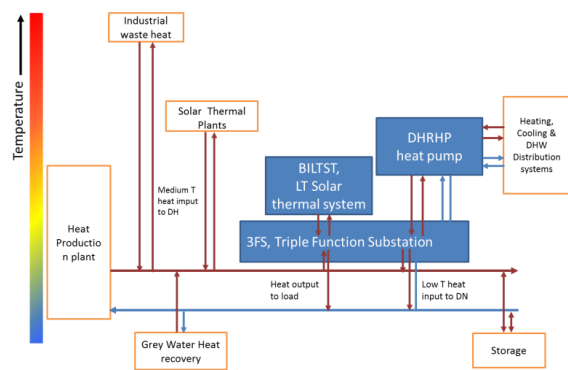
Temperature

Industrial waste heat

Solar Thermal Plants

Heating, Cooling & DHW Distribution systems

DHRHP heat pump

BILTST, LT Solar thermal system

Medium T heat imput to DH

Heat Productio n plant

3FS, Triple Function Substation

Heat output to load

Low T heat input to DN

Grey Water Heat recovery

Storage